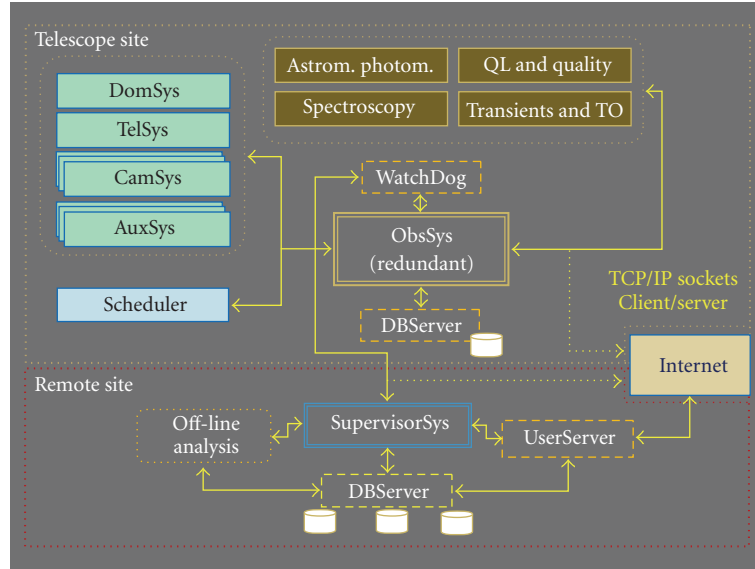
Telescope site

Astrom. photom.

QL and quality

Spectroscopy

Transients and TO

DomSys

TelSys

CamSys

AuxSys

WatchDog

ObsSys (redundant)

Scheduler

DBServer

TCP/IP sockets Client/server

Internet

Remote site

Off-line analysis

SupervisorSys

UserServer

DBServer